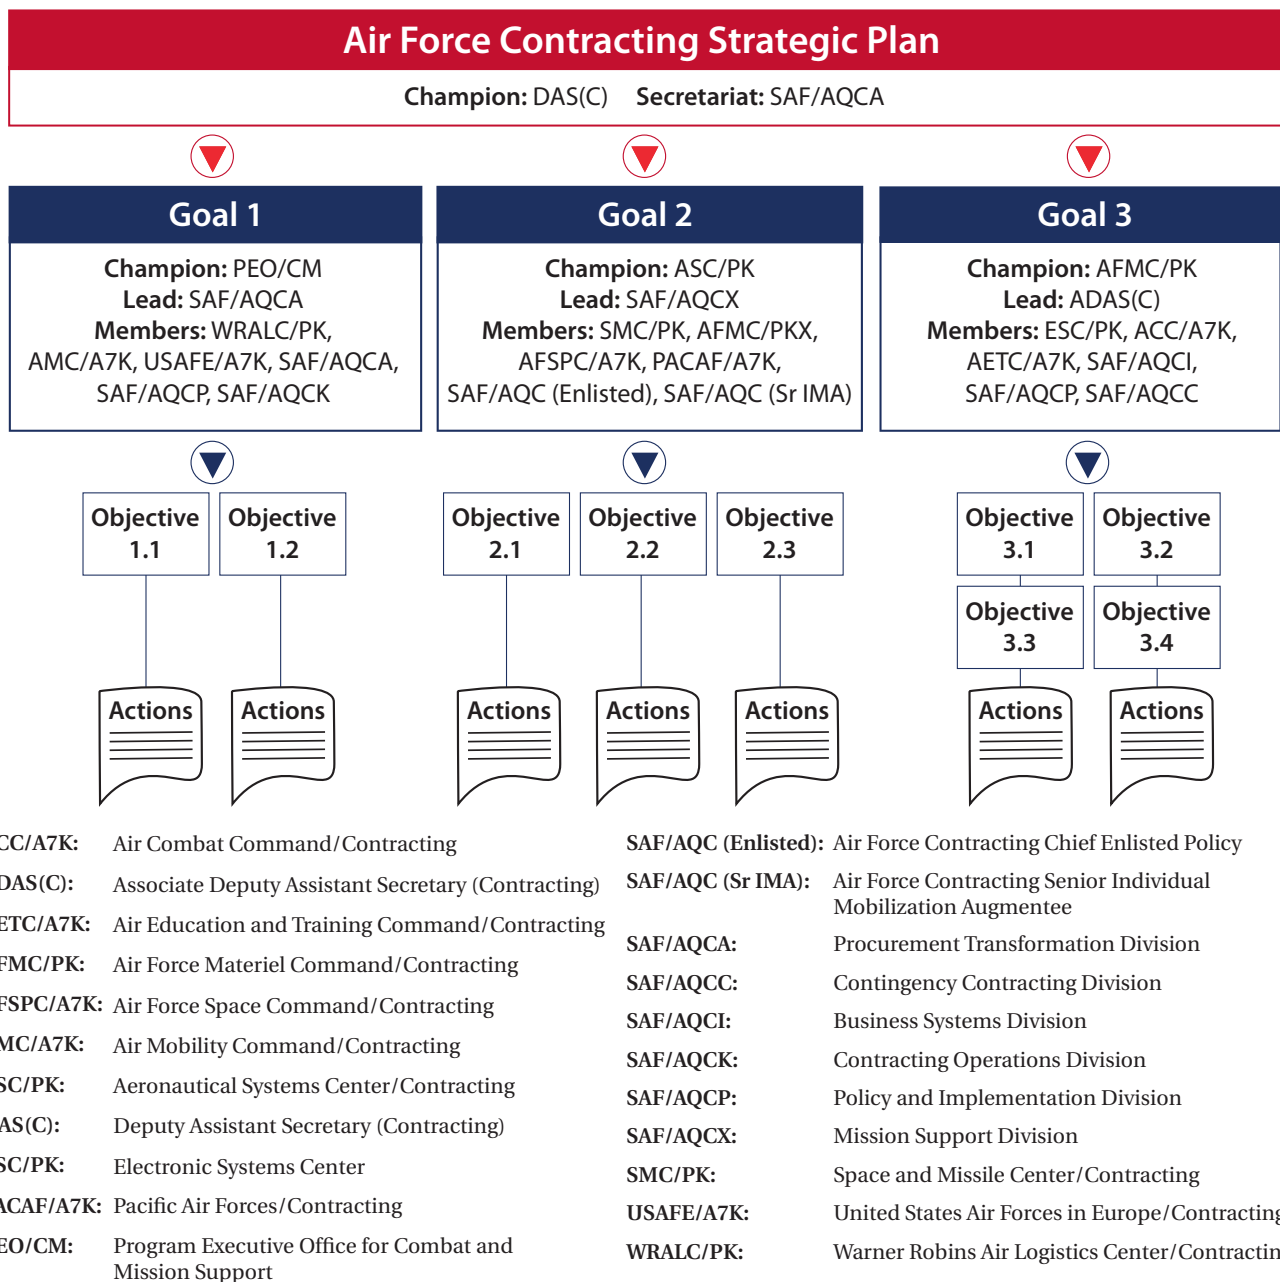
Air Force Contracting Strategic Plan

**Champion:** DAS(C) **Secretariat:** SAF/AQCA

Goal 1

**Champion:** PEO/CM
**Lead:** SAF/AQCA
**Members:** WRALC/PK, AMC/A7K, USAFE/A7K, SAF/AQCA, SAF/AQCP, SAF/AQCK

Goal 2

**Champion:** ASC/PK
**Lead:** SAF/AQCX
**Members:** SMC/PK, AFMC/PKX, AFSPC/A7K, PACAF/A7K, SAF/AQC (Enlisted), SAF/AQC (Sr IMA)

Goal 3

**Champion:** AFMC/PK
**Lead:** ADAS(C)
**Members:** ESC/PK, ACC/A7K, AETC/A7K, SAF/AQCI, SAF/AQCP, SAF/AQCC

Objective 1.1
Objective 1.2
Objective 2.1
Objective 2.2
Objective 2.3
Objective 3.1
Objective 3.2
Objective 3.3
Objective 3.4

Actions
Actions
Actions
Actions
Actions
Actions
Actions

CC/A7K: Air Combat Command/Contracting
DAS(C): Associate Deputy Assistant Secretary (Contracting)
ETC/A7K: Air Education and Training Command/Contracting
FMC/PK: Air Force Materiel Command/Contracting
FSPC/A7K: Air Force Space Command/Contracting
MC/A7K: Air Mobility Command/Contracting
SC/PK: Aeronautical Systems Center/Contracting
AS(C): Deputy Assistant Secretary (Contracting)
SC/PK: Electronic Systems Center
ACAF/A7K: Pacific Air Forces/Contracting
EO/CM: Program Executive Office for Combat and Mission Support

SAF/AQC (Enlisted): Air Force Contracting Chief Enlisted Policy
SAF/AQC (Sr IMA): Air Force Contracting Senior Individual Mobilization Augmentee
SAF/AQCA: Procurement Transformation Division
SAF/AQCC: Contingency Contracting Division
SAF/AQCI: Business Systems Division
SAF/AQCK: Contracting Operations Division
SAF/AQCP: Policy and Implementation Division
SAF/AQCX: Mission Support Division
SMC/PK: Space and Missile Center/Contracting
USAFE/A7K: United States Air Forces in Europe/Contracting
WRALC/PK: Warner Robins Air Logistics Center/Contractin